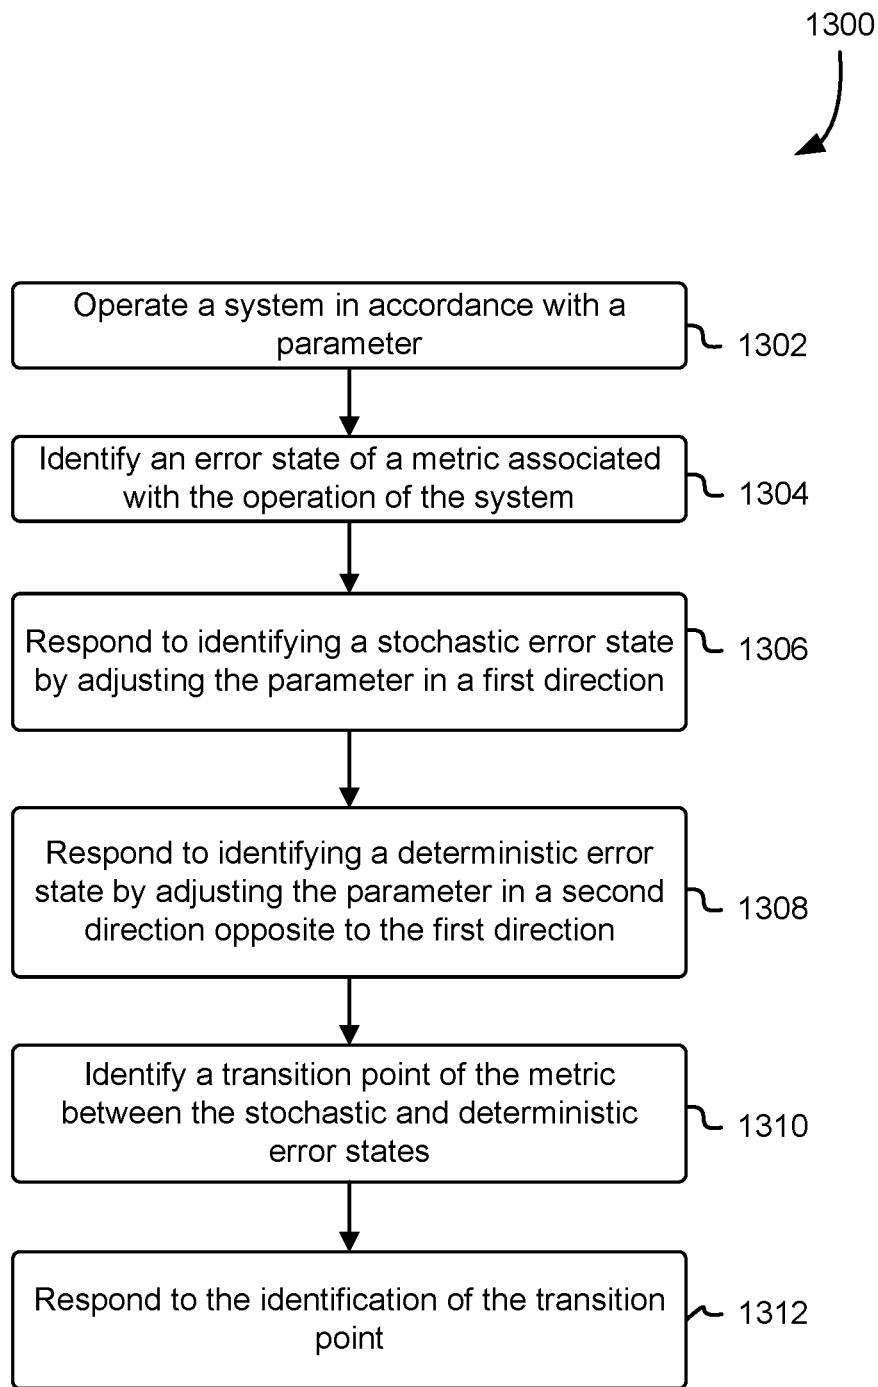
1300

Operate a system in accordance with a parameter

1302

Identify an error state of a metric associated with the operation of the system

1304

Respond to identifying a stochastic error state by adjusting the parameter in a first direction

1306

Respond to identifying a deterministic error state by adjusting the parameter in a second direction opposite to the first direction

1308

Identify a transition point of the metric between the stochastic and deterministic error states

1310

Respond to the identification of the transition point

1312